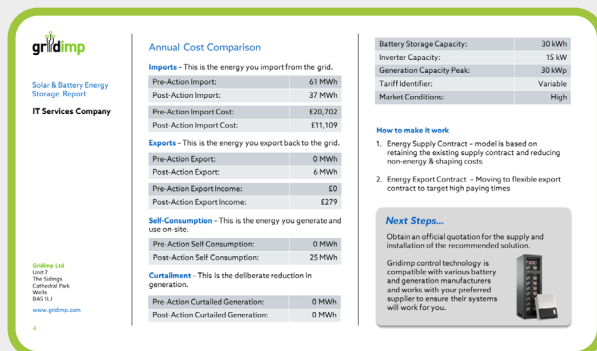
gridimp

Solar & Battery Energy Storage Report

IT Services Company

Gridimp Ltd
Unit 7
The Sidings
Cathedral Park
Wells
BA5 1LJ

www.gridimp.com

4

Annual Cost Comparison

Imports - This is the energy you import from the grid.

| Pre-Action Import: | 61 MWh |
|---|---|
| Post-Action Import: | 37 MWh |

| Pre-Action Import Cost: | £20,702 |
|---|---|
| Post-Action Import Cost: | £11,109 |

Exports - This is the energy you export back to the grid.

| Pre-Action Export: | 0 MWh |
|---|---|
| Post-Action Export: | 6 MWh |

| Pre-Action Export Income: | £0 |
|---|---|
| Post-Action Export Income: | £279 |

Self-Consumption - This is the energy you generate and use on-site.

| Pre-Action Self Consumption: | 0 MWh |
|---|---|
| Post-Action Self Consumption: | 25 MWh |

Curtailment - This is the deliberate reduction in generation.

| Pre-Action Curtailed Generation: | 0 MWh |
|---|---|
| Post-Action Curtailed Generation: | 0 MWh |

| Battery Storage Capacity: | 30 kWh |
|---|---|
| Inverter Capacity: | 15 kW |
| Generation Capacity Peak: | 30 kWp |
| Tariff Identifier: | Variable |
| Market Conditions: | High |

How to make it work

1. Energy Supply Contract - model is based on retaining the existing supply contract and reducing non-energy & shaping costs

2. Energy Export Contract - Moving to flexible export contract to target high paying times

Next Steps...

Obtain an official quotation for the supply and installation of the recommended solution.

Gridimp control technology is compatible with various battery and generation manufacturers and works with your preferred supplier to ensure their systems will work for you.